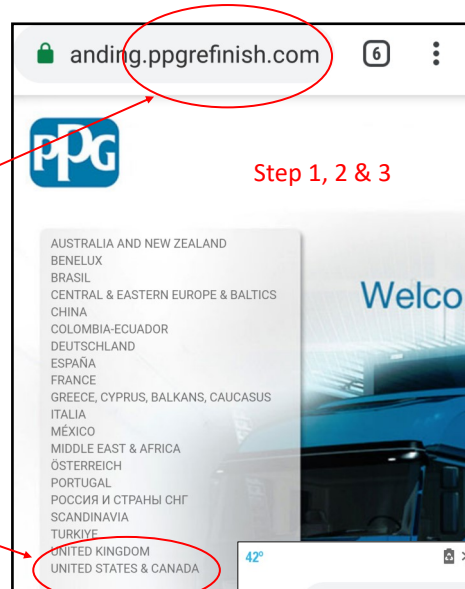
anding.ppgrefinish.com

6

PPG

Step 1, 2 & 3

AUSTRALIA AND NEW ZEALAND
BENELUX
BRASIL
CENTRAL & EASTERN EUROPE & BALTICS
CHINA
COLOMBIA-ECUADOR
DEUTSCHLAND
ESPAÑA
FRANCE
GREECE, CYPRUS, BALKANS, CAUCASUS
ITALIA
MÉXICO
MIDDLE EAST & AFRICA
ÖSTERREICH
PORTUGAL
РОССИЯ И СТРАНЫ СНГ
SCANDINAVIA
TURKIYE
UNITED KINGDOM
UNITED STATES & CANADA

Welco

42°